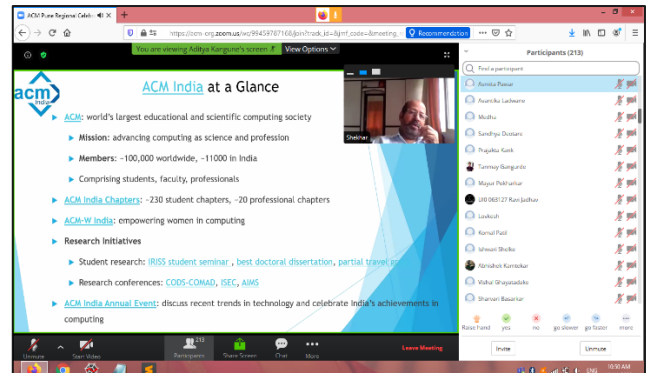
ACM Pune Regional Celeb ×
https://acm-org.zoom.us/wc/99459787168/join?track_id=&jmf_code=&meeting_
Recommendation
You are viewing Aditya Kangune's screen
View Options

acm India

ACM India at a Glance

ACM: world's largest educational and scientific computing society

Mission: advancing computing as science and profession

Members: ~100,000 worldwide, ~11000 in India

Comprising students, faculty, professionals

ACM India Chapters: ~230 student chapters, ~20 professional chapters

ACM-W India: empowering women in computing

Research Initiatives

Student research: IRISS student seminar , best doctoral dissertation, partial travel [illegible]

Research conferences: CODS-COMAD, ISEC, AIMS

ACM India Annual Event: discuss recent trends in technology and celebrate India's achievements in computing

Shekhar

Participants (213)

Find a participant

Asmita Pawar
Avantika Ladwane
Madhu
Sandhya Dochare
Prajakta Kavit
Tanmay Gangurde
Mayur Pokharkar
LR0068127 Ravi Jadhav
Lavkush
Komal Patil
Ishwari Shelke
Abhishek Kamtekar
Vishal Ghayatadake
Shanvari Basarkar

Raise hand yes no go slower go faster more

Invite Unmute

Unmute Start Video 213 Participants Share Screen Chat More Leave Meeting

10:50 AM